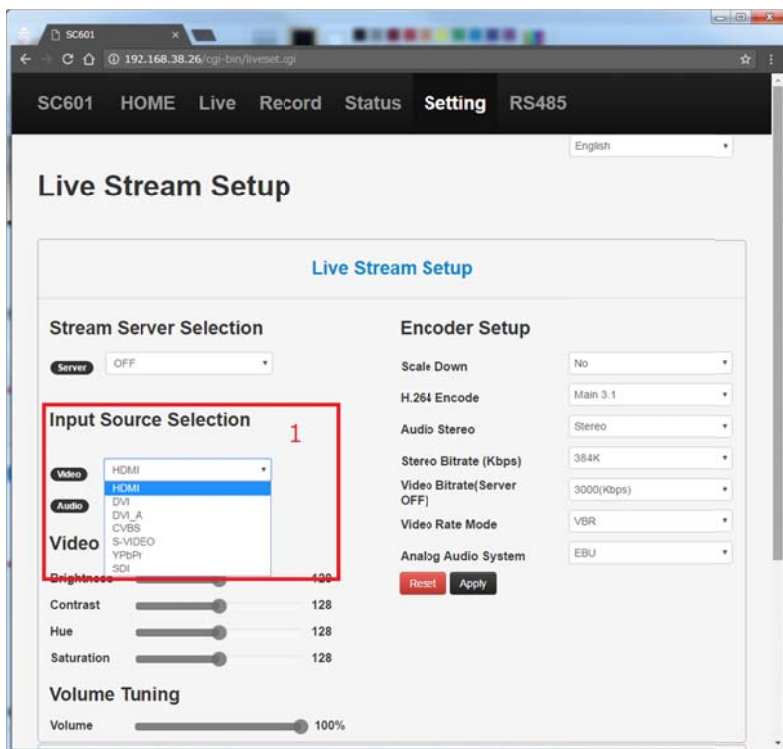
SC601

192.168.38.26/cgi-bin/liveset.cgi

SC601 HOME Live Record Status Setting RS485

English

Live Stream Setup

Live Stream Setup

Stream Server Selection

Server OFF

Input Source Selection

1

Video HDMI

HDMI
DVI
DVI_A
CVBS
S-VIDEO
YPbPr
SDI

Audio

Video

Brightness 128

Contrast 128

Hue 128

Saturation 128

Volume Tuning

Volume 100%

Encoder Setup

Scale Down No

H.264 Encode Main 3.1

Audio Stereo Stereo

Stereo Bitrate (Kbps) 384K

Video Bitrate(Server OFF) 3000(Kbps)

Video Rate Mode VBR

Analog Audio System EBU

Reset Apply